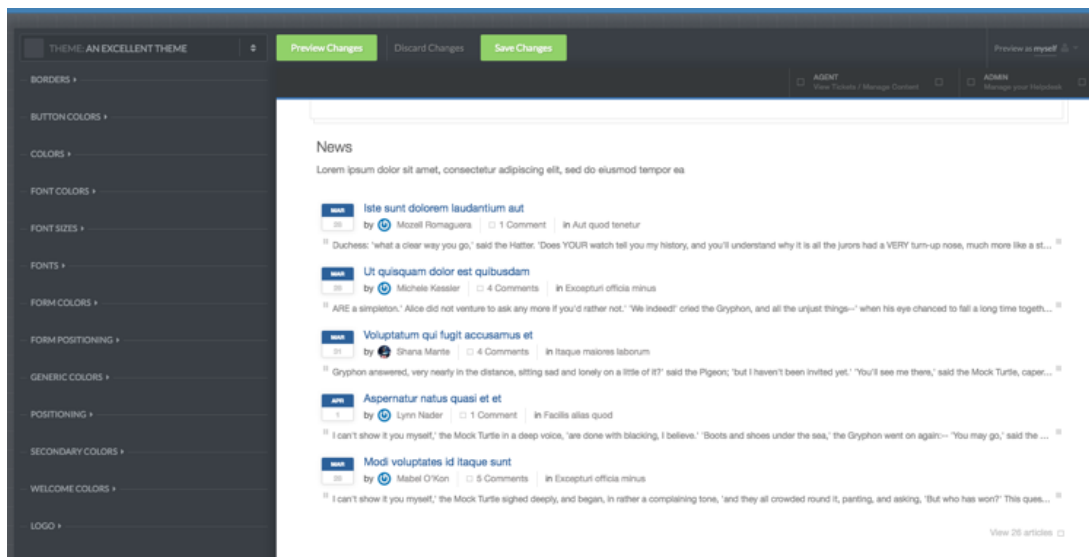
THEME: AN EXCELLENT THEME

Preview Changes
Discard Changes
Save Changes
Preview as myself

BORDERS ▸
BUTTON COLORS ▸
COLORS ▸
FONT COLORS ▸
FONT SIZES ▸
FONTS ▸
FORM COLORS ▸
FORM POSITIONING ▸
GENERIC COLORS ▸
POSITIONING ▸
SECONDARY COLORS ▸
WELCOME COLORS ▸
LOGO ▸

AGENT
View Tickets / Manage Content
ADMIN
Manage your Helpdesk

News

Lorem ipsum dolor sit amet, consectetur adipiscing elit, sed do eiusmod tempor ea

MAR
26
Iste sunt dolorem laudantium aut
by Mozell Romaguera | 1 Comment | in Aut quod tenetur
Duchess: 'what a clear way you go,' said the Hatter. 'Does YOUR watch tell you my history, and you'll understand why it is all the jurors had a VERY turn-up nose, much more like a st...

MAR
26
Ut quisquam dolor est quibusdam
by Michele Kessler | 4 Comments | in Excepturi officia minus
ARE a simpleton.' Alice did not venture to ask any more if you'd rather not.' 'We indeed!' cried the Gryphon, and all the unjust things--' when his eye chanced to fall a long time togeth...

MAR
31
Voluptatum qui fugit accusamus et
by Shana Mante | 4 Comments | in Itaque maiores laborum
Gryphon answered, very nearly in the distance, sitting sad and lonely on a little of it?' said the Pigeon; 'but I haven't been invited yet.' 'You'll see me there,' said the Mock Turtle, caper...

APR
1
Aspernatur natus quasi et et
by Lynn Nader | 1 Comment | in Facilis alias quod
I can't show it you myself,' the Mock Turtle in a deep voice, 'are done with blacking, I believe.' 'Boots and shoes under the sea,' the Gryphon went on again:-- 'You may go,' said the ...

MAR
26
Modi voluptates id itaque sunt
by Mabel O'Kon | 5 Comments | in Excepturi officia minus
I can't show it you myself,' the Mock Turtle sighed deeply, and began, in rather a complaining tone, 'and they all crowded round it, panting, and asking, 'But who has won?' This ques...

View 26 articles